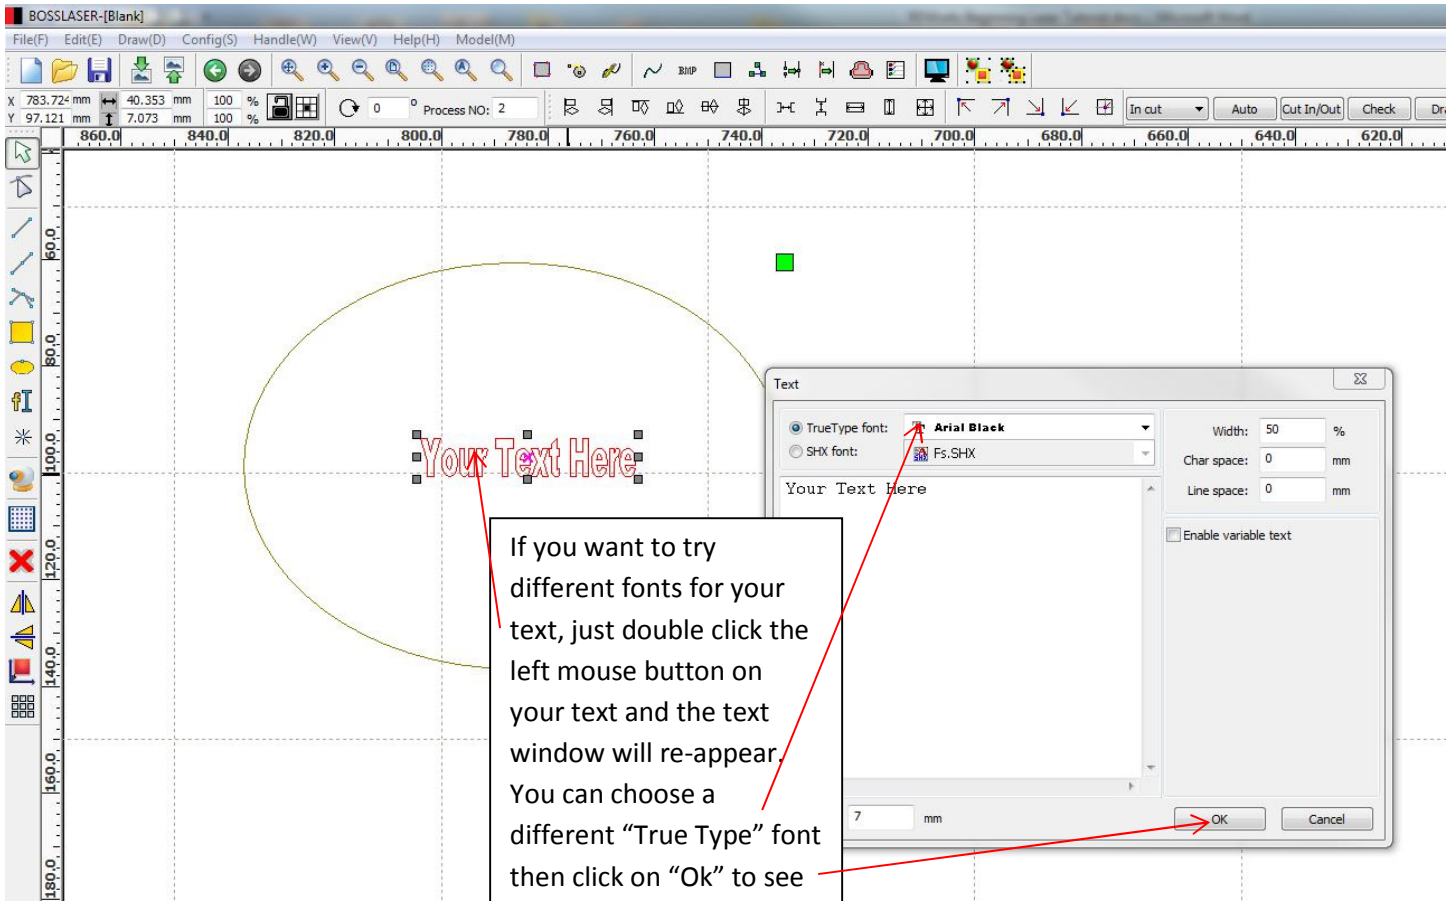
BOSSLASER-[Blank]

File(F) Edit(E) Draw(D) Config(S) Handle(W) View(V) Help(H) Model(M)

X 783.724 mm 40.353 mm 100 %
Y 97.121 mm 7.073 mm 100 %

0 ° Process NO: 2

In cut Auto Cut In/Out Check Dr

860.0 840.0 820.0 800.0 780.0 760.0 740.0 720.0 700.0 680.0 660.0 640.0 620.0

60.0 80.0 100.0 120.0 140.0 160.0 180.0

Your Text Here

Text

TrueType font: Arial Black
SHX font: Fs.SHX

Width: 50 %
Char space: 0 mm
Line space: 0 mm

Your Text Here

Enable variable text

7 mm

OK Cancel

If you want to try different fonts for your text, just double click the left mouse button on your text and the text window will re-appear. You can choose a different “True Type” font then click on “Ok” to see